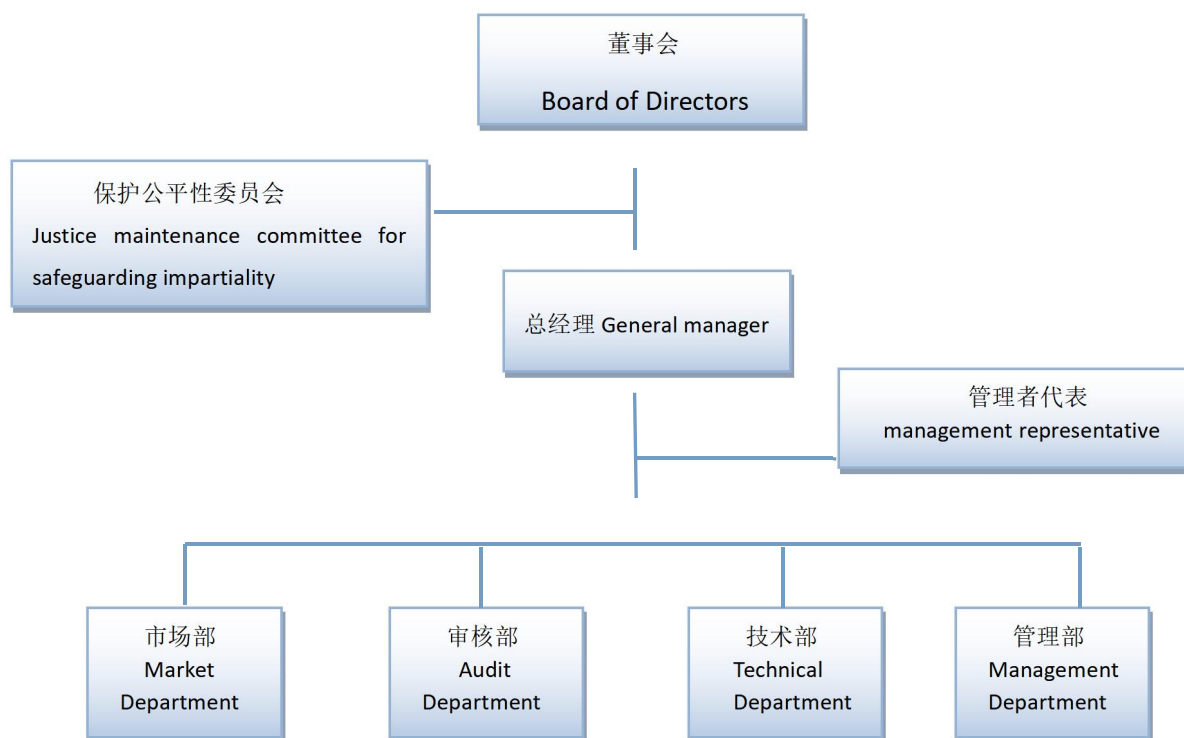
董事会
Board of Directors

保护公平性委员会
Justice maintenance committee for safeguarding impartiality

总经理 General manager

管理者代表
management representative

市场部
Market Department

审核部
Audit Department

技术部
Technical Department

管理部
Management Department